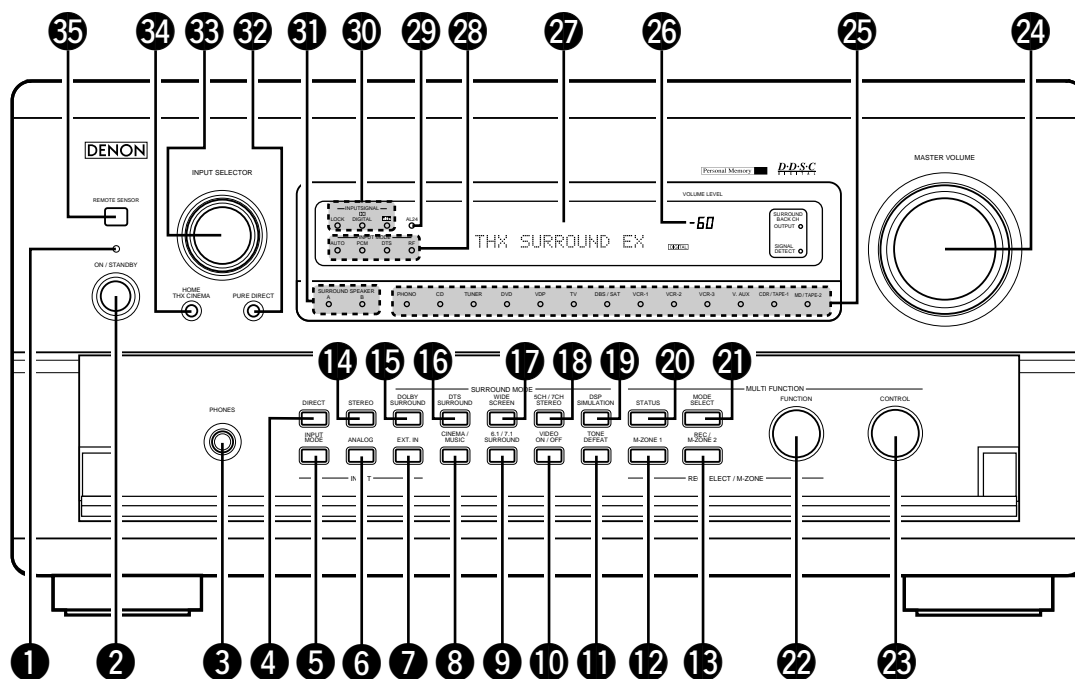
35 34 33 32 31 30 29 28 27 26 25 24

DENON

REMOTE SENSOR

INPUT SELECTOR

ON / STANDBY

HOME THX CINEMA

PURE DIRECT

Personal Memory

D·D·S·C

VOLUME LEVEL

MASTER VOLUME

INPUT SIGNAL

LOCK DIGITAL

AL24

AUTO PCM DTS RF

THX SURROUND EX

-60

SURROUND BACK CH OUTPUT

SIGNAL DETECT

SURROUND SPEAKER A B

PHONO CD TUNER DVD VDP TV DBS / SAT VCR-1 VCR-2 VCR-3 V. AUX CDR / TAPE-1 MD / TAPE-2

14 15 16 17 18 19 20 21

SURROUND MODE

MULTI FUNCTION

PHONES

DIRECT STEREO DOLBY SURROUND DTS SURROUND WIDE SCREEN 5CH / 7CH STEREO DSP SIMULATION STATUS MODE SELECT

FUNCTION CONTROL

INPUT MODE ANALOG EXT. IN CINEMA / MUSIC 6.1 / 7.1 SURROUND VIDEO ON / OFF TONE DEFEAT M-ZONE 1 REC / M-ZONE 2

IN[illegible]T

RE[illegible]ELECT / M-ZONE

1 2 3 4 5 6 7 8 9 10 11 12 13 22 23